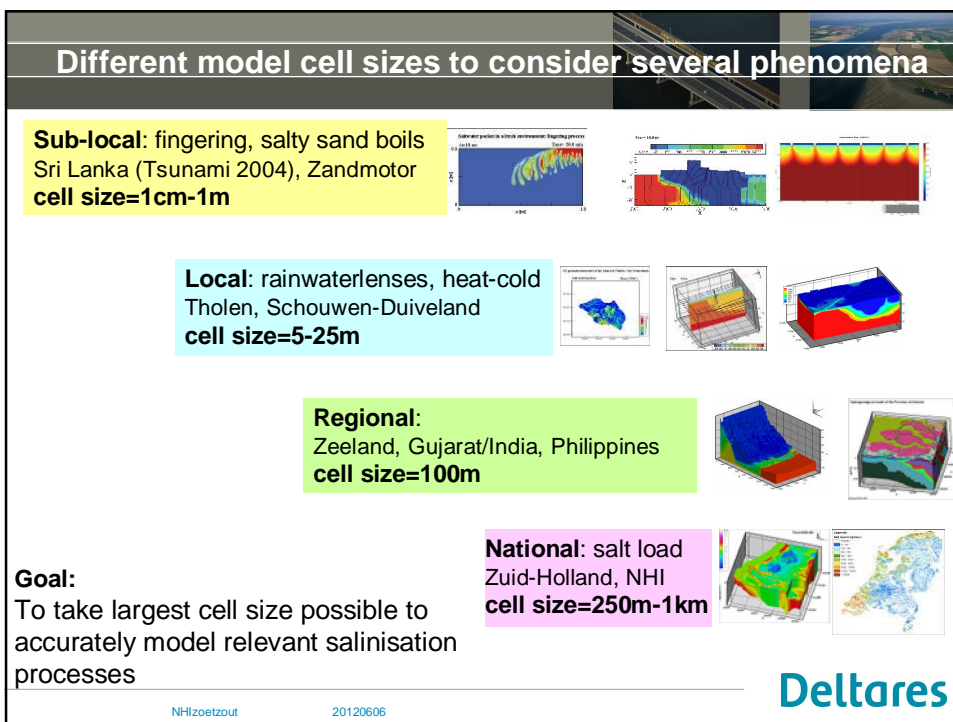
Different model cell sizes to consider several phenomena

**Sub-local**: fingering, salty sand boils
Sri Lanka (Tsunami 2004), Zandmotor
**cell size=1cm-1m**

**Local**: rainwaterlenses, heat-cold
Tholen, Schouwen-Duiveland
**cell size=5-25m**

**Regional**:
Zeeland, Gujarat/India, Philippines
**cell size=100m**

**National**: salt load
Zuid-Holland, NHI
**cell size=250m-1km**

**Goal:**
To take largest cell size possible to accurately model relevant salinisation processes

Deltares

NHIzoetzout 20120606